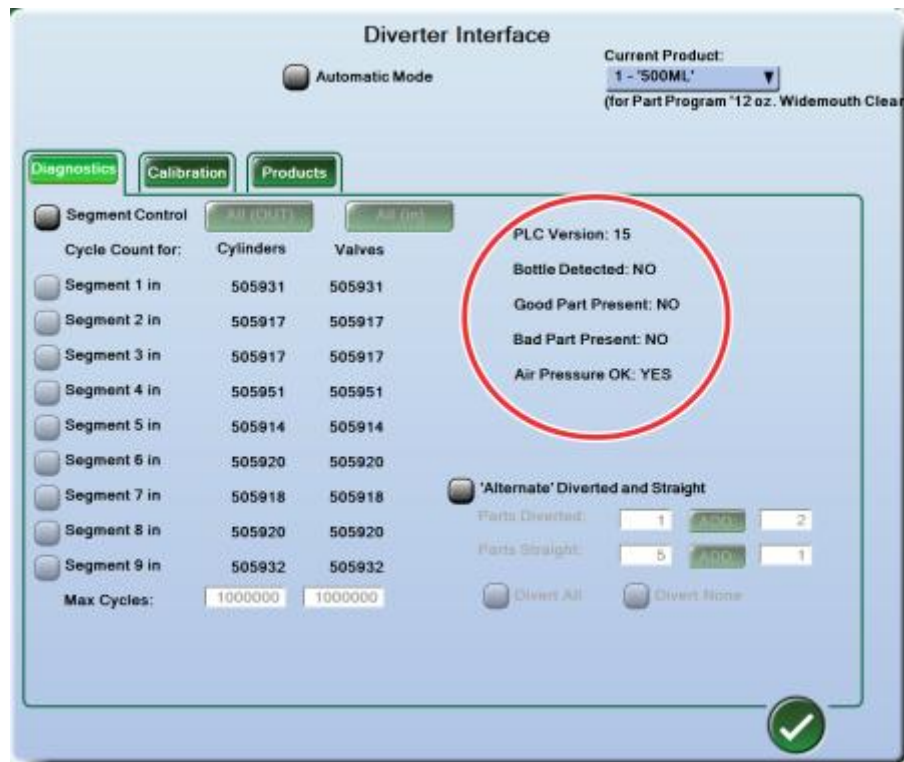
Diverter Interface

Automatic Mode

Current Product:
1 - '500ML'
(for Part Program '12 oz. Widemouth Clear

Diagnostics | Calibration | Products

Segment Control | All (OUT) | All (in)

| Cycle Count for: | Cylinders | Valves |
|---|---|---|
| Segment 1 in | 505931 | 505931 |
| Segment 2 in | 505917 | 505917 |
| Segment 3 in | 505917 | 505917 |
| Segment 4 in | 505951 | 505951 |
| Segment 5 in | 505914 | 505914 |
| Segment 6 in | 505920 | 505920 |
| Segment 7 in | 505918 | 505918 |
| Segment 8 in | 505920 | 505920 |
| Segment 9 in | 505932 | 505932 |
| Max Cycles: | 1000000 | 1000000 |

PLC Version: 15
Bottle Detected: NO
Good Part Present: NO
Bad Part Present: NO
Air Pressure OK: YES

'Alternate' Diverted and Straight
Parts Diverted: 1 ADD: 2
Parts Straight: 5 ADD: 1
Divert All | Divert None